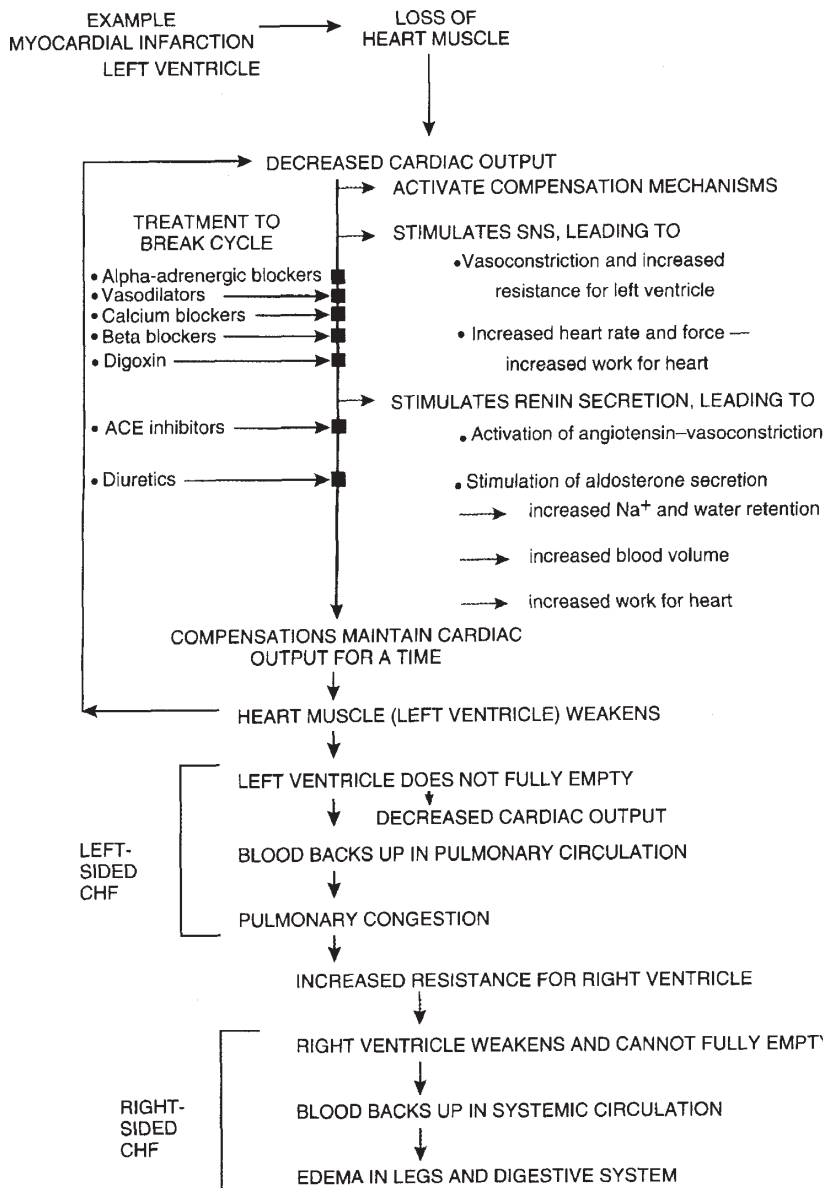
EXAMPLE
MYOCARDIAL INFARCTION
LEFT VENTRICLE

LOSS OF
HEART MUSCLE

DECREASED CARDIAC OUTPUT

ACTIVATE COMPENSATION MECHANISMS

TREATMENT TO
BREAK CYCLE

STIMULATES SNS, LEADING TO

• Alpha-adrenergic blockers
• Vasodilators
• Calcium blockers
• Beta blockers
• Digoxin

•Vasoconstriction and increased resistance for left ventricle

• Increased heart rate and force — increased work for heart

STIMULATES RENIN SECRETION, LEADING TO

• ACE inhibitors

• Activation of angiotensin–vasoconstriction

• Diuretics

• Stimulation of aldosterone secretion

increased $Na^+$ and water retention

increased blood volume

increased work for heart

COMPENSATIONS MAINTAIN CARDIAC OUTPUT FOR A TIME

HEART MUSCLE (LEFT VENTRICLE) WEAKENS

LEFT VENTRICLE DOES NOT FULLY EMPTY

DECREASED CARDIAC OUTPUT

LEFT-
SIDED
CHF

BLOOD BACKS UP IN PULMONARY CIRCULATION

PULMONARY CONGESTION

INCREASED RESISTANCE FOR RIGHT VENTRICLE

RIGHT VENTRICLE WEAKENS AND CANNOT FULLY EMPTY

RIGHT-
SIDED
CHF

BLOOD BACKS UP IN SYSTEMIC CIRCULATION

EDEMA IN LEGS AND DIGESTIVE SYSTEM